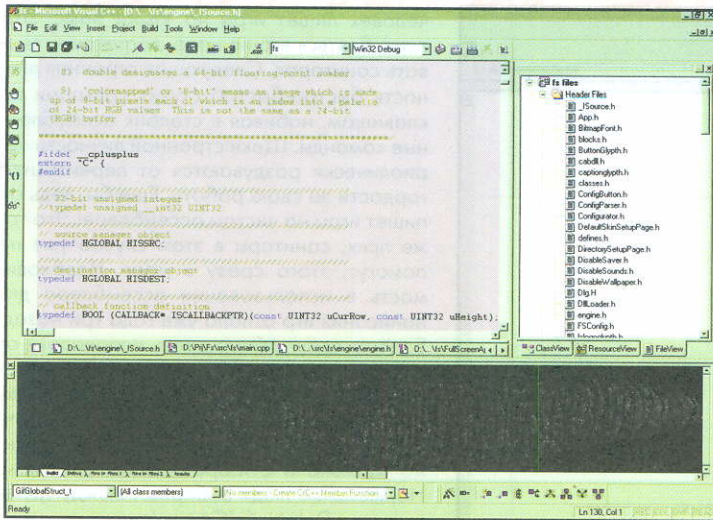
Microsoft Visual C++ - [D:\...\fs\engine\_ISource.h]

File Edit View Insert Project Build Tools Window Help

fs

Win32 Debug

8) double designates a 64-bit floating-point number

9) 'colormapped' or '8-bit' means an image which is made up of 8-bit pixels each of which is an index into a palette of 24-bit RGB values. This is not the same as a 24-bit (RGB) buffer

#ifdef __cplusplus
extern "C" {
#endif

// 32-bit unsigned integer
//typedef unsigned __int32 UINT32;

// source manager object
typedef HGLOBAL HISSRC;

// destination manager object
typedef HGLOBAL HISDEST;

// callback function definition
typedef BOOL (CALLBACK* ISCALLBACKPTR)(const UINT32 uCurRow, const UINT32 uHeight);

fs files
Header Files
_ISource.h
App.h
BitmapFont.h
blocks.h
ButtonGlyph.h
cabdll.h
captionglyph.h
classes.h
ConfigButton.h
ConfigParser.h
Configurator.h
DefaultSkinSetupPage.h
defines.h
DirectorySetupPage.h
DisableSaver.h
DisableSounds.h
DisableWallpaper.h
Dlg.H
DllLoader.h
engine.h
FSConfig.h

D:\...\fs\engine\_ISource.h | D:\Pi\Fs\src\fs\main.cpp | D:\...\src\fs\engine\engine.h | D:\...\fs\FullScreenA

ClassView | ResourceView | FileView

Build | Debug | Find in Files 1 | Find in Files 2 | Results

GifGlobalStruct_t
[All class members]
[No members - Create C/C++ Member Function]

Ready
Ln 130, Col 1